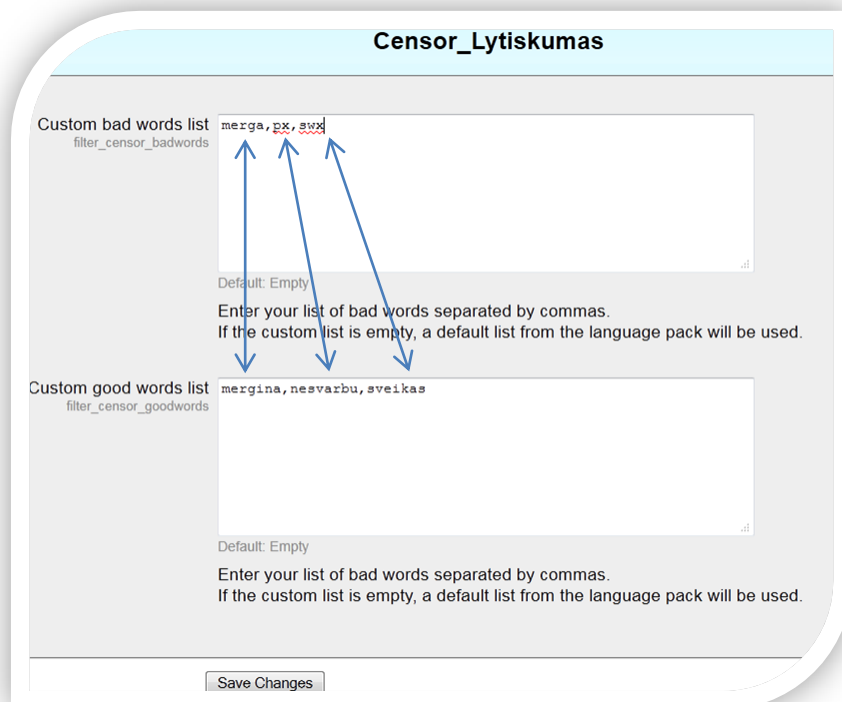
Censor_Lytiskumas

Custom bad words list
filter_censor_badwords

merga,px,swx

Default: Empty

Enter your list of bad words separated by commas.
If the custom list is empty, a default list from the language pack will be used.

Custom good words list
filter_censor_goodwords

mergina,nesvarbu,sveikas

Default: Empty

Enter your list of bad words separated by commas.
If the custom list is empty, a default list from the language pack will be used.

Save Changes